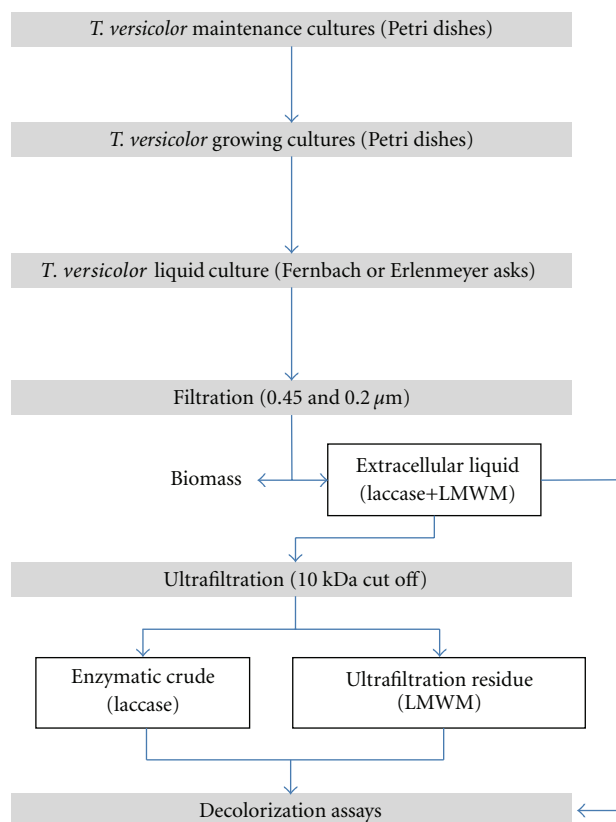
T. versicolor maintenance cultures (Petri dishes)

T. versicolor growing cultures (Petri dishes)

T. versicolor liquid culture (Fernbach or Erlenmeyer asks)

Filtration (0.45 and 0.2 $\mu$m)

Biomass

Extracellular liquid (laccase+LMWM)

Ultrafiltration (10 kDa cut off)

Enzymatic crude (laccase)

Ultrafiltration residue (LMWM)

Decolorization assays